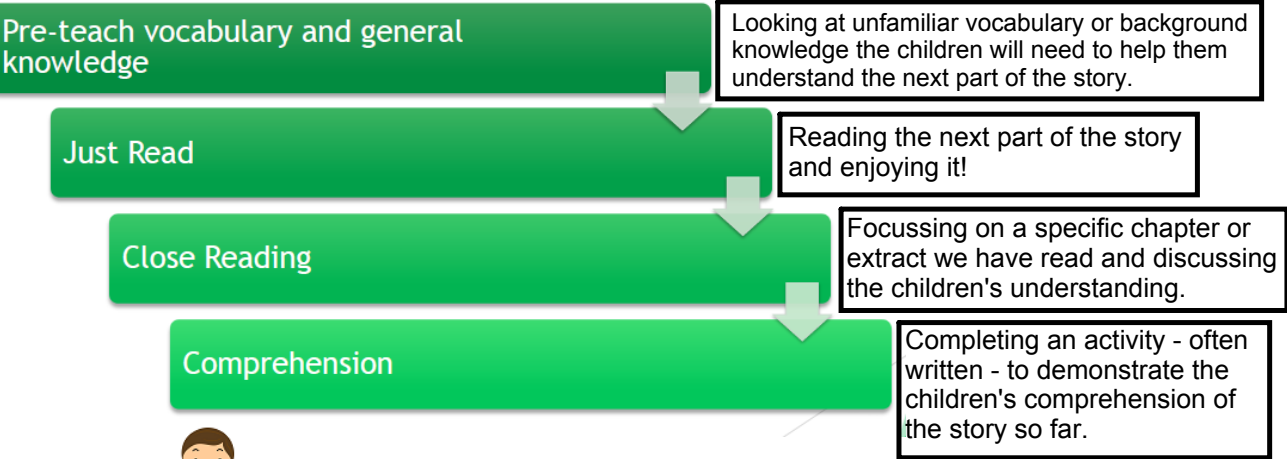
Pre-teach vocabulary and general knowledge

Looking at unfamiliar vocabulary or background knowledge the children will need to help them understand the next part of the story.

Just Read

Reading the next part of the story and enjoying it!

Close Reading

Focussing on a specific chapter or extract we have read and discussing the children's understanding.

Comprehension

Completing an activity - often written - to demonstrate the children's comprehension of the story so far.